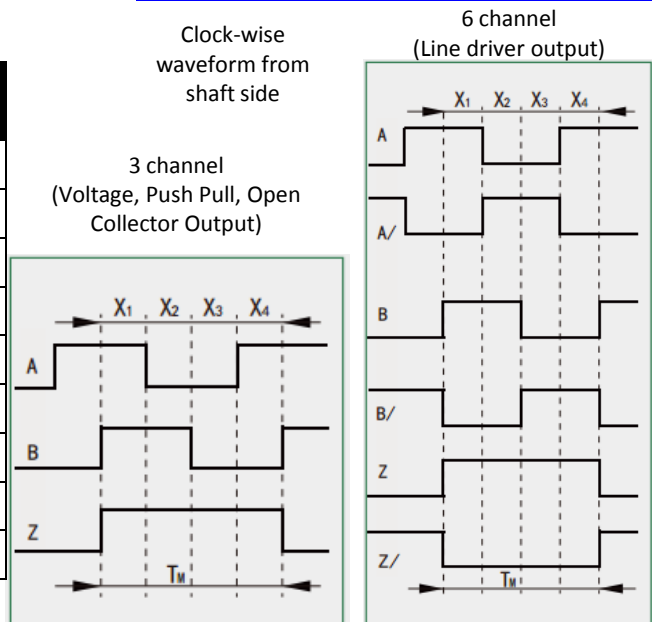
Clock-wise waveform from shaft side

6 channel
(Line driver output)

3 channel
(Voltage, Push Pull, Open Collector Output)

$X_1$ $X_2$ $X_3$ $X_4$
A
B
Z
$T_M$

$X_1$ $X_2$ $X_3$ $X_4$
A
A/
B
B/
Z
Z/
$T_M$